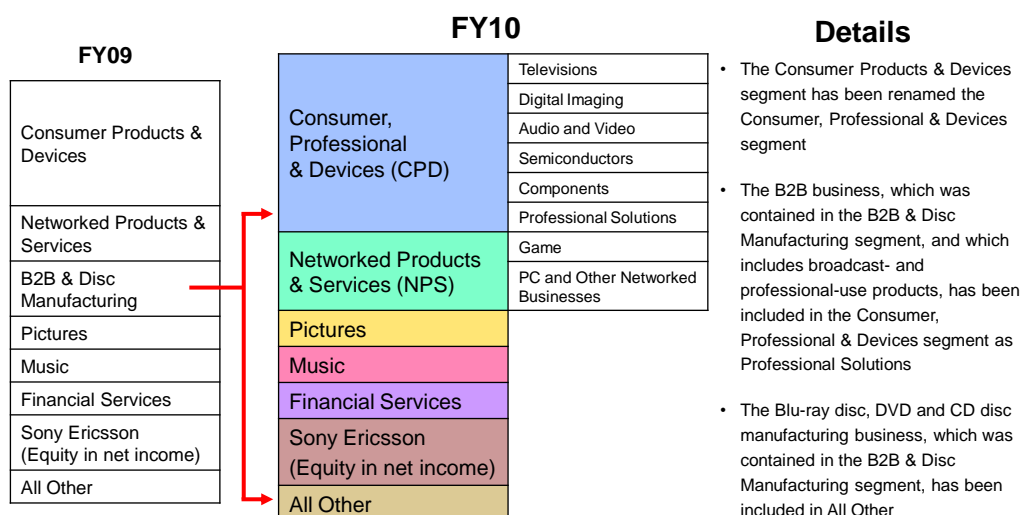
FY09

Consumer Products & Devices

Networked Products & Services

B2B & Disc Manufacturing

Pictures

Music

Financial Services

Sony Ericsson (Equity in net income)

All Other

FY10

| Consumer, Professional & Devices (CPD) | Televisions |
|---|---|
| | Digital Imaging |
| | Audio and Video |
| | Semiconductors |
| | Components |
| | Professional Solutions |
| Networked Products & Services (NPS) | Game |
| | PC and Other Networked Businesses |
| Pictures | |
| Music | |
| Financial Services | |
| Sony Ericsson (Equity in net income) | |
| All Other | |

Details

• The Consumer Products & Devices segment has been renamed the Consumer, Professional & Devices segment

• The B2B business, which was contained in the B2B & Disc Manufacturing segment, and which includes broadcast- and professional-use products, has been included in the Consumer, Professional & Devices segment as Professional Solutions

• The Blu-ray disc, DVD and CD disc manufacturing business, which was contained in the B2B & Disc Manufacturing segment, has been included in All Other